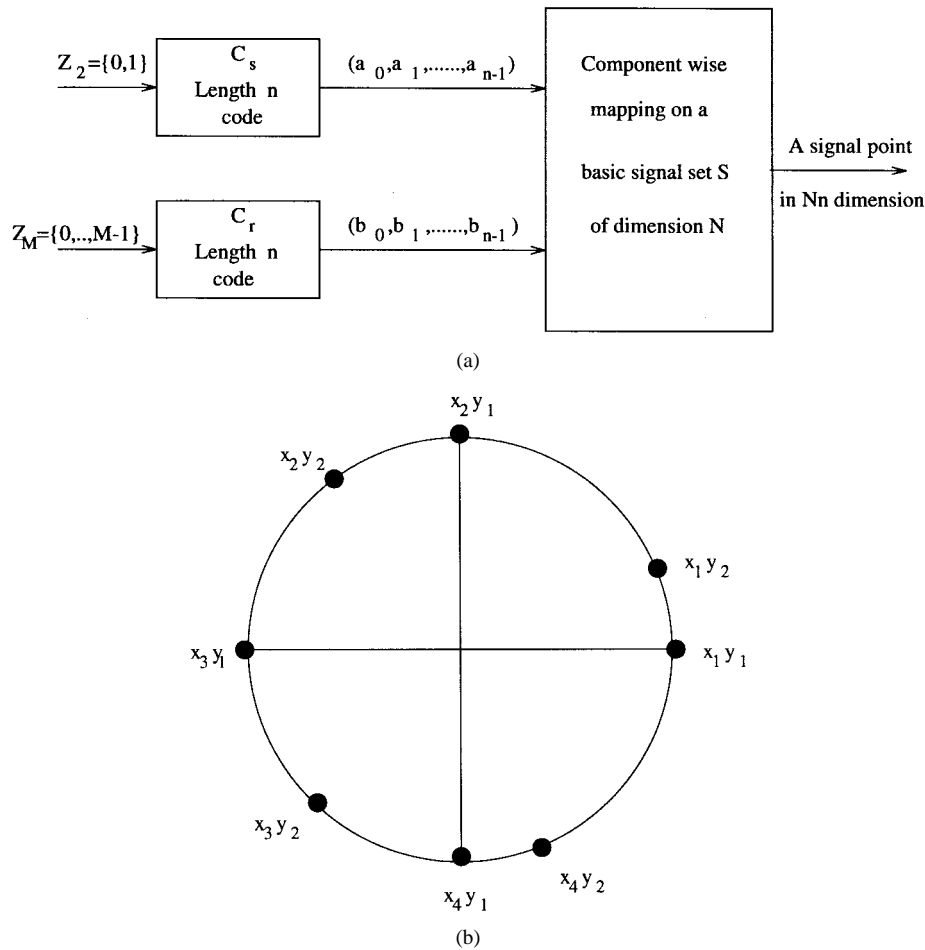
$Z_2=\{0,1\}$

$C_s$
Length n
code

$(a_0, a_1, \ldots\ldots, a_{n-1})$

$Z_M=\{0,..,M-1\}$

$C_r$
Length n
code

$(b_0, b_1, \ldots\ldots, b_{n-1})$

Component wise mapping on a basic signal set S of dimension N

A signal point in Nn dimension

(a)

$x_2 y_1$

$x_2 y_2$

$x_1 y_2$

$x_3 y_1$

$x_1 y_1$

$x_3 y_2$

$x_4 y_2$

$x_4 y_1$

(b)